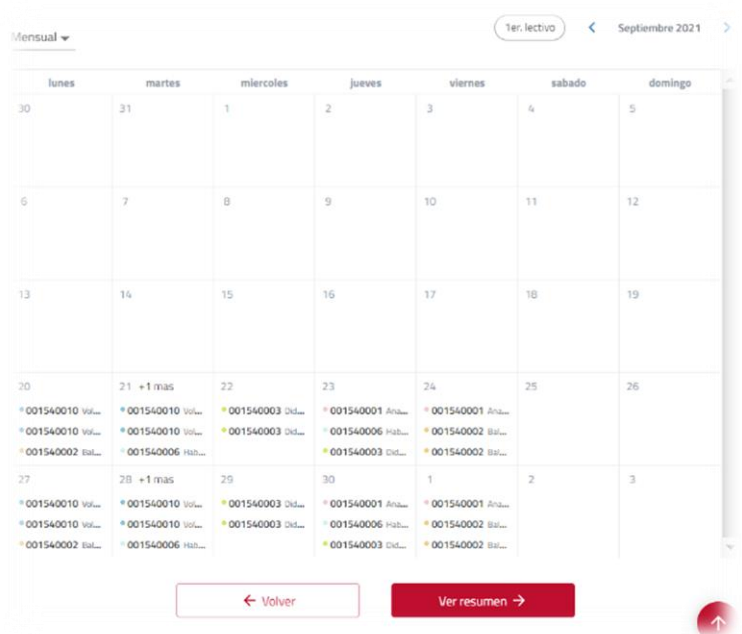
Mensual ▾

1er. lectivo

‹ Septiembre 2021 ›

| lunes | martes | miercoles | jueves | viernes | sabado | domingo |
|---|---|---|---|---|---|---|
| 30 | 31 | 1 | 2 | 3 | 4 | 5 |
| 6 | 7 | 8 | 9 | 10 | 11 | 12 |
| 13 | 14 | 15 | 16 | 17 | 18 | 19 |
| 20 • 001540010 Vol... • 001540010 Vol... • 001540002 Bal... | 21 +1 mas • 001540010 Vol... • 001540010 Vol... • 001540006 Hab... | 22 • 001540003 Did... • 001540003 Did... | 23 • 001540001 Ana... • 001540006 Hab... • 001540003 Did... | 24 • 001540001 Ana... • 001540002 Bal... • 001540002 Bal... | 25 | 26 |
| 27 • 001540010 Vol... • 001540010 Vol... • 001540002 Bal... | 28 +1 mas • 001540010 Vol... • 001540010 Vol... • 001540006 Hab... | 29 • 001540003 Did... • 001540003 Did... | 30 • 001540001 Ana... • 001540006 Hab... • 001540003 Did... | 1 • 001540001 Ana... • 001540002 Bal... • 001540002 Bal... | 2 | 3 |

← Volver

Ver resumen →